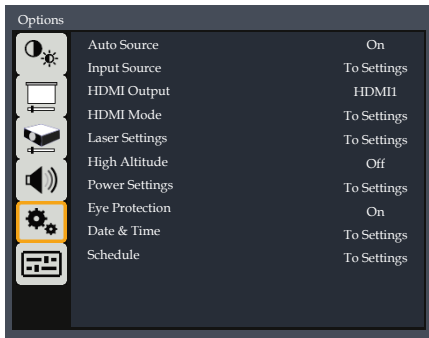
Options

| | |
|---|---|
| Auto Source | On |
| Input Source | To Settings |
| HDMI Output | HDMI1 |
| HDMI Mode | To Settings |
| Laser Settings | To Settings |
| High Altitude | Off |
| Power Settings | To Settings |
| Eye Protection | On |
| Date & Time | To Settings |
| Schedule | To Settings |